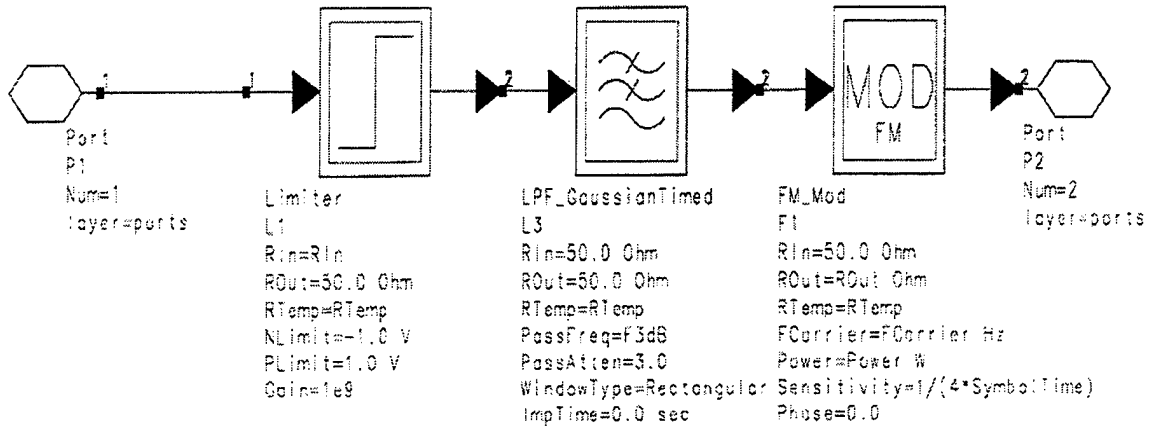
1

Port
P1
Num=1
layer=ports

1

Limiter
L1
RIn=RIn
ROut=50.0 Ohm
RTemp=RTemp
NLimit=-1.0 V
PLimit=1.0 V
Gain=1e9

2

LPF_GaussianTimed
L3
RIn=50.0 Ohm
ROut=50.0 Ohm
RTemp=RTemp
PassFreq=F3dB
PassAtten=3.0
WindowType=Rectangular
ImpTime=0.0 sec

2

MOD
FM

FM_Mod
F1
RIn=50.0 Ohm
ROut=ROut Ohm
RTemp=RTemp
FCarrier=FCarrier Hz
Power=Power W
Sensitivity=1/(4*SymbolTime)
Phase=0.0

2

Port
P2
Num=2
layer=ports